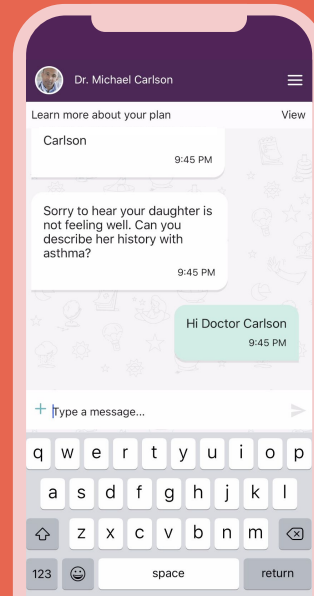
Dr. Michael Carlson

Learn more about your plan

View

Carlson

9:45 PM

Sorry to hear your daughter is not feeling well. Can you describe her history with asthma?

9:45 PM

Hi Doctor Carlson

9:45 PM

+ Type a message...

q w e r t y u i o p

a s d f g h j k l

z x c v b n m

123

space

return